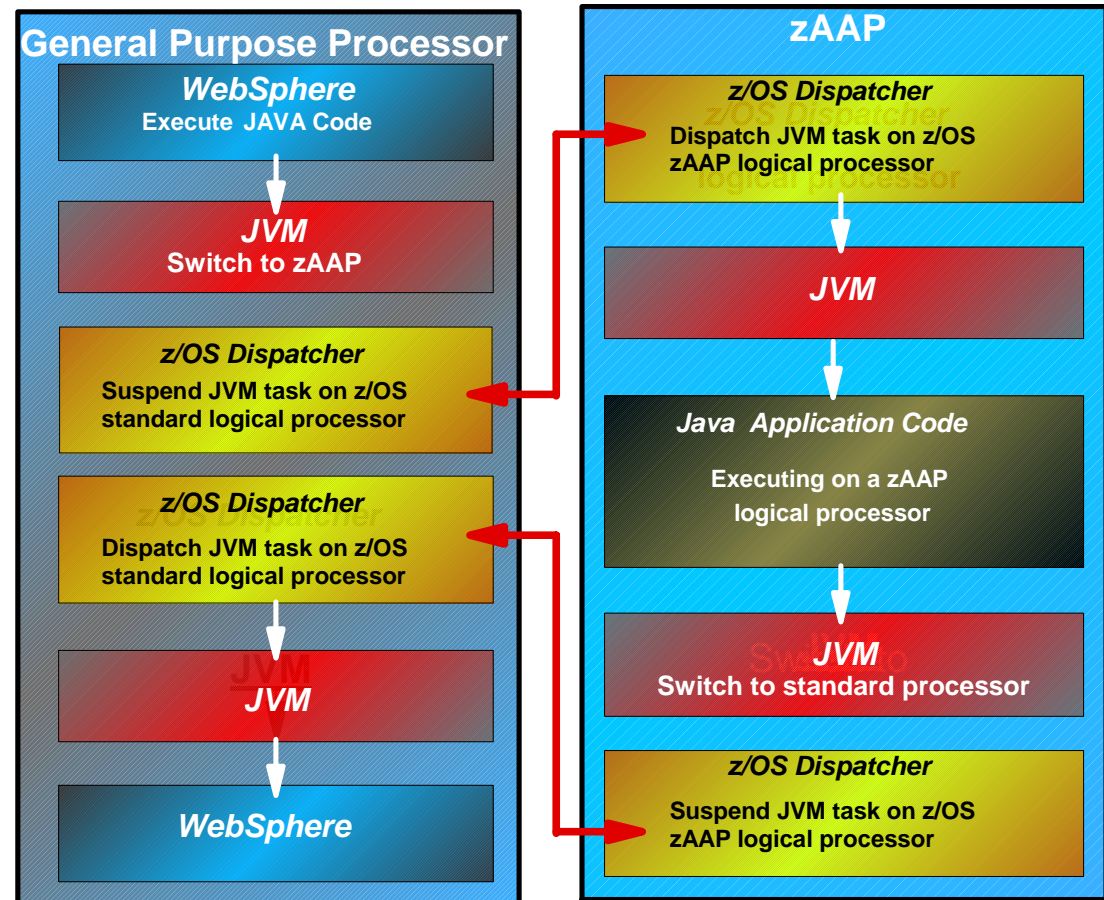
General Purpose Processor

WebSphere
Execute JAVA Code

JVM
Switch to zAAP

z/OS Dispatcher
Suspend JVM task on z/OS standard logical processor

z/OS Dispatcher
Dispatch JVM task on z/OS standard logical processor

JVM

WebSphere

zAAP

z/OS Dispatcher
Dispatch JVM task on z/OS zAAP logical processor

JVM

Java Application Code
Executing on a zAAP logical processor

JVM
Switch to standard processor

z/OS Dispatcher
Suspend JVM task on z/OS zAAP logical processor